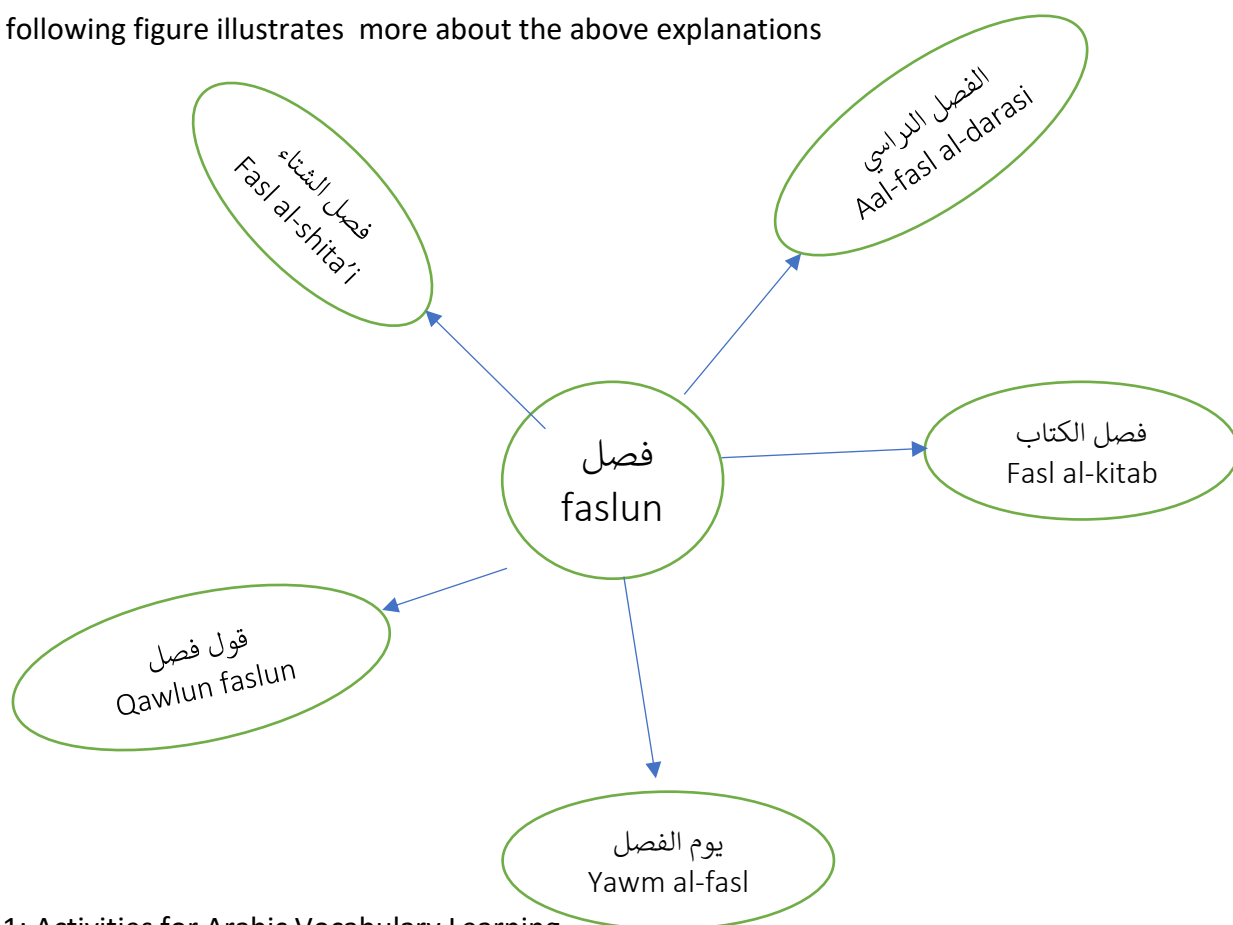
following figure illustrates more about the above explanations

فصل الشتاء
Fasl al-shita'i

الفصل الدراسي
Aal-fasl al-darasi

فصل
faslun

فصل الكتاب
Fasl al-kitab

قول فصل
Qawlun faslun

يوم الفصل
Yawm al-fasl

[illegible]: Activities for Arabic Vocabulary Learning